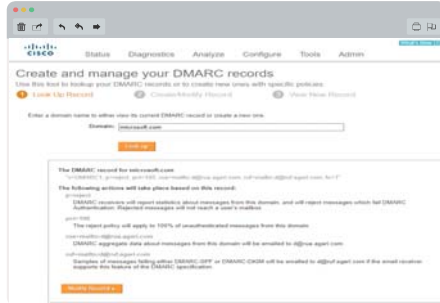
cisco Status Diagnostics Analyze Configure Tools Admin

Create and manage your DMARC records

Use this tool to lookup your DMARC records or to create new ones with specific policies.

1 Look Up Record 2 Create/Modify Record 3 View New Record

Enter a domain name to either view its current DMARC record or create a new one.

Domain: microsoft.com

Look up

The DMARC record for microsoft.com

The following actions will take place based on this record:

p=reject
DMARC receivers will reject statistics about messages from this domain, and will reject messages which fail DMARC Authentication. Rejected messages will not reach a user's mailbox.

pct=100
The reject policy will apply to 100% of unauthenticated messages from this domain

rua=mailto:
DMARC aggregate data about messages from this domain will be emailed to

ruf=mailto:
Samples of messages failing either DMARC-SPF or DMARC-DKIM will be emailed to if the email receiver supports this feature of the DMARC specification.

Modify Record